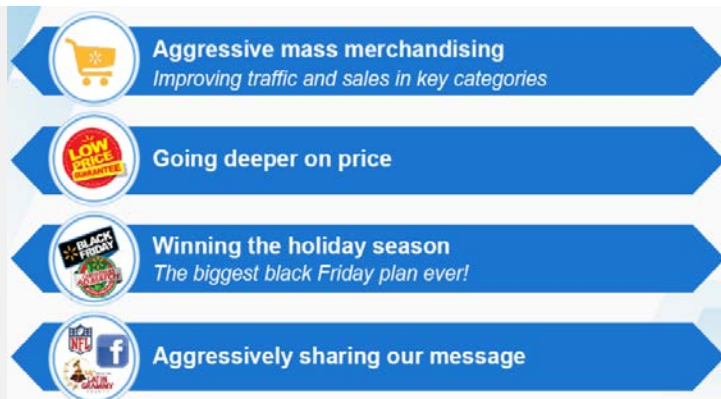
Aggressive mass merchandising
Improving traffic and sales in key categories

LOW PRICE GUARANTEE

Going deeper on price

BLACK FRIDAY

Winning the holiday season
The biggest black Friday plan ever!

NFL

f

LATIN GRAMMY

Aggressively sharing our message